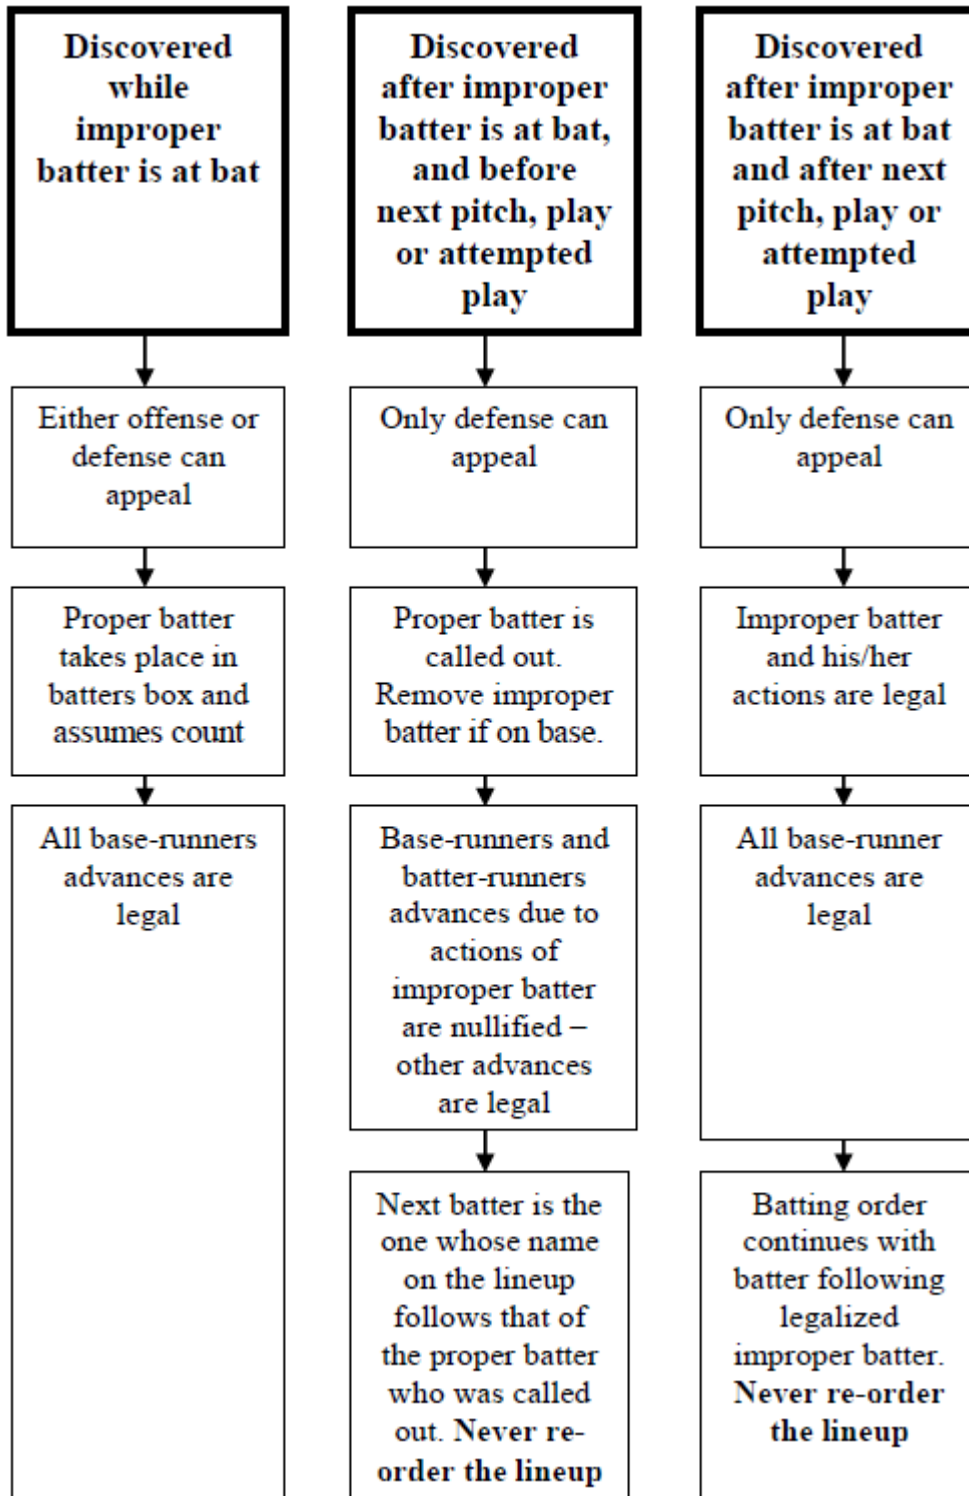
Discovered while improper batter is at bat

Either offense or defense can appeal

Proper batter takes place in batters box and assumes count

All base-runners advances are legal

Discovered after improper batter is at bat, and before next pitch, play or attempted play

Only defense can appeal

Proper batter is called out. Remove improper batter if on base.

Base-runners and batter-runners advances due to actions of improper batter are nullified – other advances are legal

Next batter is the one whose name on the lineup follows that of the proper batter who was called out. Never re-order the lineup

Discovered after improper batter is at bat and after next pitch, play or attempted play

Only defense can appeal

Improper batter and his/her actions are legal

All base-runner advances are legal

Batting order continues with batter following legalized improper batter. Never re-order the lineup